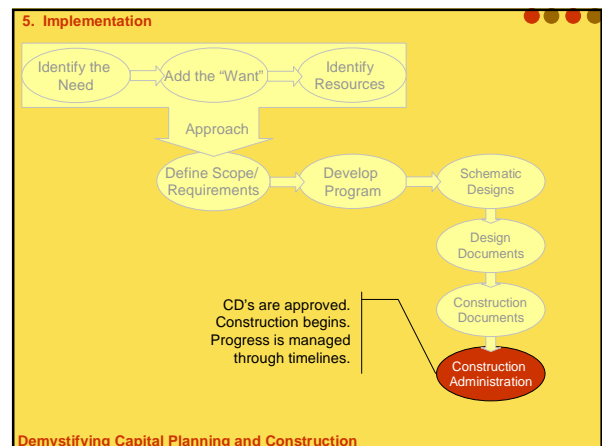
5. Implementation

Identify the Need

Add the "Want"

Identify Resources

Approach

Define Scope/ Requirements

Develop Program

Schematic Designs

Design Documents

Construction Documents

CD's are approved. Construction begins. Progress is managed through timelines.

Construction Administration

Demystifying Capital Planning and Construction